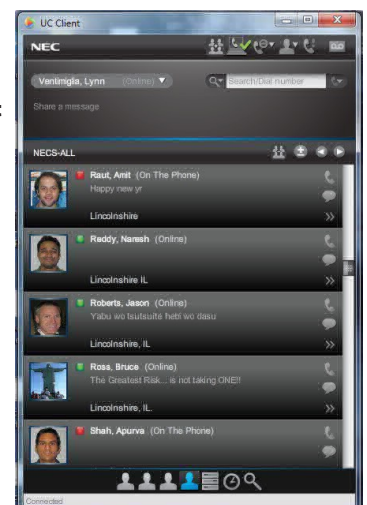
UC Client

NEC

Ventimiglia, Lynn (Online)

Search/Dial number

Share a message

NECS-ALL

Raut, Amit (On The Phone)
Happy new yr
Lincolnshire

Reddy, Naresh (Online)
Lincolnshire IL

Roberts, Jason (Online)
Yabu wo tsutsuite hebi wo dasu
Lincolnshire, IL

Ross, Bruce (Online)
The Greatest Risk... is not taking ONE!!
Lincolnshire, IL.

Shah, Apurva (On The Phone)

Connected